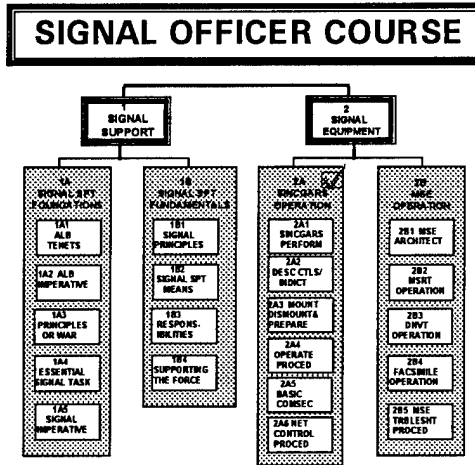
SIGNAL OFFICER COURSE

1
SIGNAL
SUPPORT

2
SIGNAL
EQUIPMENT

1A
SIGNAL SPT
FOUNDATIONS

1A1
ALB
TENETS

1A2 ALB
IMPERATIVE

1A3
PRINCIPLES
OF WAR

1A4
ESSENTIAL
SIGNAL TASK

1A5
SIGNAL
IMPERATIVE

1B
SIGNAL SPT
FUNDAMENTALS

1B1
SIGNAL
PRINCIPLES

1B2
SIGNAL SPT
MEANS

1B3
RESPONS-
IBILITIES

1B4
SUPPORTING
THE FORCE

2A
SINCGARS
OPERATION

2A1
SINCGARS
PERFORM

2A2
DESC CTLS/
INDICT

2A3 MOUNT
DISMOUNT&
PREPARE

2A4
OPERATE
PROCED

2A5
BASIC
COMSEC

2A6 NET
CONTROL
PROCED

2B
MSE
OPERATION

2B1 MSE
ARCHITECT

2B2
MSRT
OPERATION

2B3
DNVT
OPERATION

2B4
FACSIMILE
OPERATION

2B5 MSE
TRBLESHT
PROCED